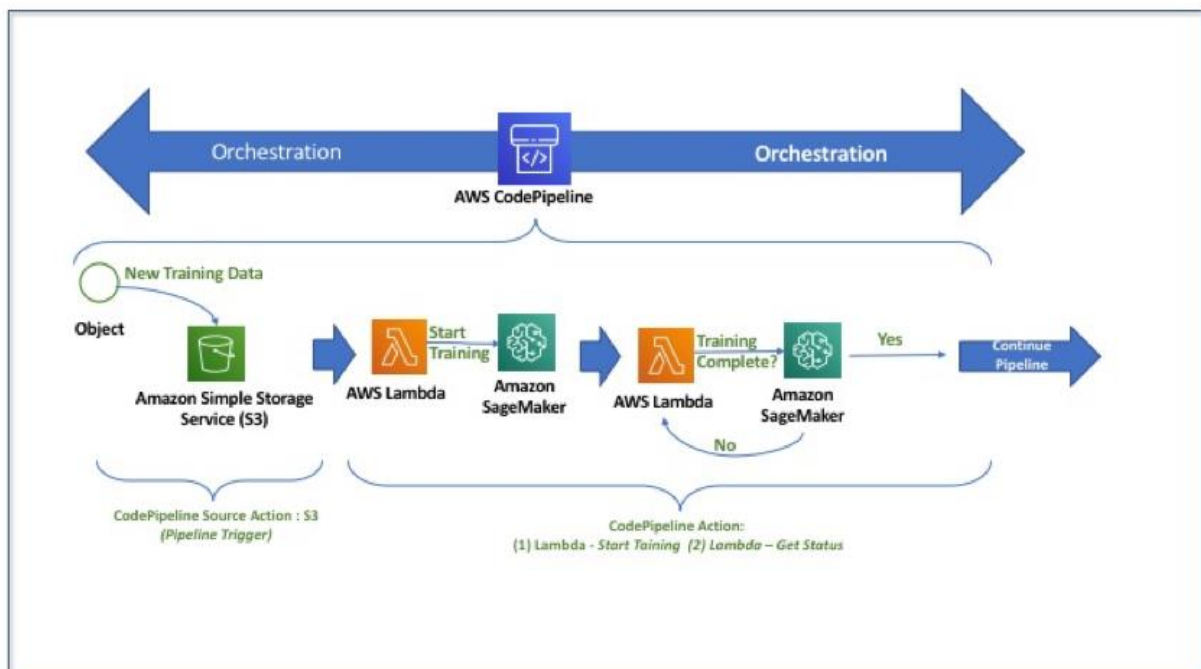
Orchestration

AWS CodePipeline

Orchestration

New Training Data

Object

Amazon Simple Storage Service (S3)

AWS Lambda

Start Training

Amazon SageMaker

AWS Lambda

Training Complete?

Amazon SageMaker

Yes

Continue Pipeline

No

CodePipeline Source Action : S3
(Pipeline Trigger)

CodePipeline Action:
(1) Lambda - Start Taining (2) Lambda – Get Status